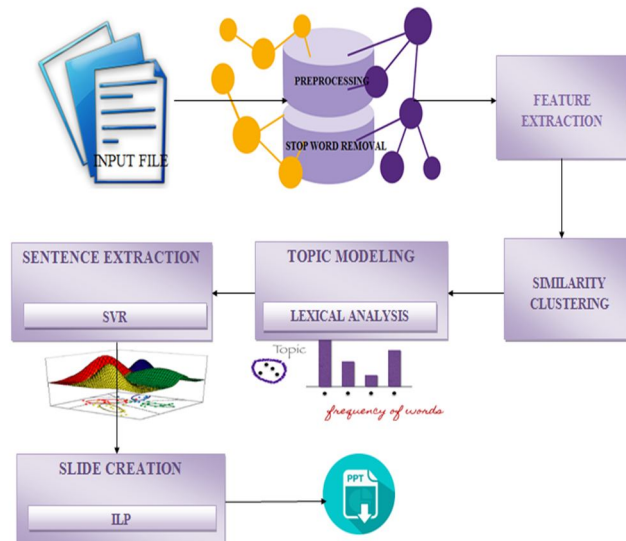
INPUT FILE

PREPROCESSING

STOP WORD REMOVAL

FEATURE EXTRACTION

SIMILARITY CLUSTERING

TOPIC MODELING

LEXICAL ANALYSIS

SENTENCE EXTRACTION

SVR

Topic

frequency of words

SLIDE CREATION

ILP

PPT